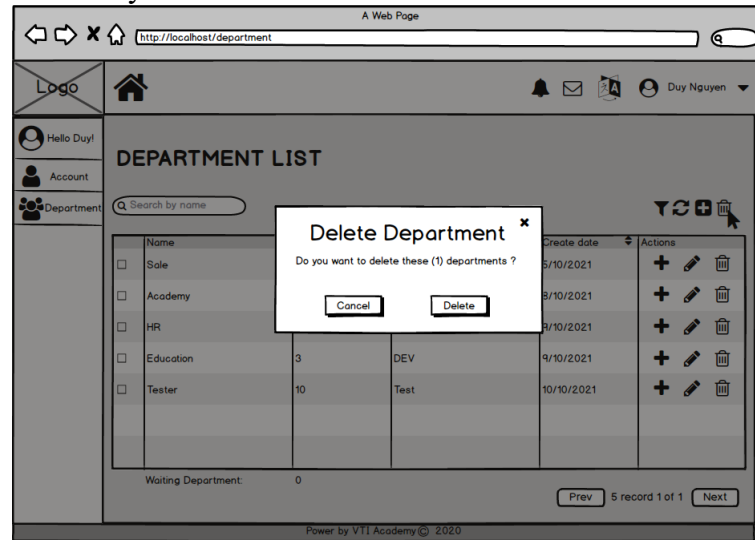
A Web Page

http://localhost/department

Logo

Duy Nguyen

Hello Duy!

Account

Department

DEPARTMENT LIST

Search by name

Delete Department

Do you want to delete these (1) departments ?

Cancel

Delete

| | Name | | | Create date | Actions |
|---|---|---|---|---|---|
| ☐ | Sale | | | 5/10/2021 | |
| ☐ | Academy | | | 8/10/2021 | |
| ☐ | HR | | | 8/10/2021 | |
| ☐ | Education | 3 | DEV | 9/10/2021 | |
| ☐ | Tester | 10 | Test | 10/10/2021 | |

Waiting Department: 0

Prev 5 record 1 of 1 Next

Power by VTI Academy © 2020